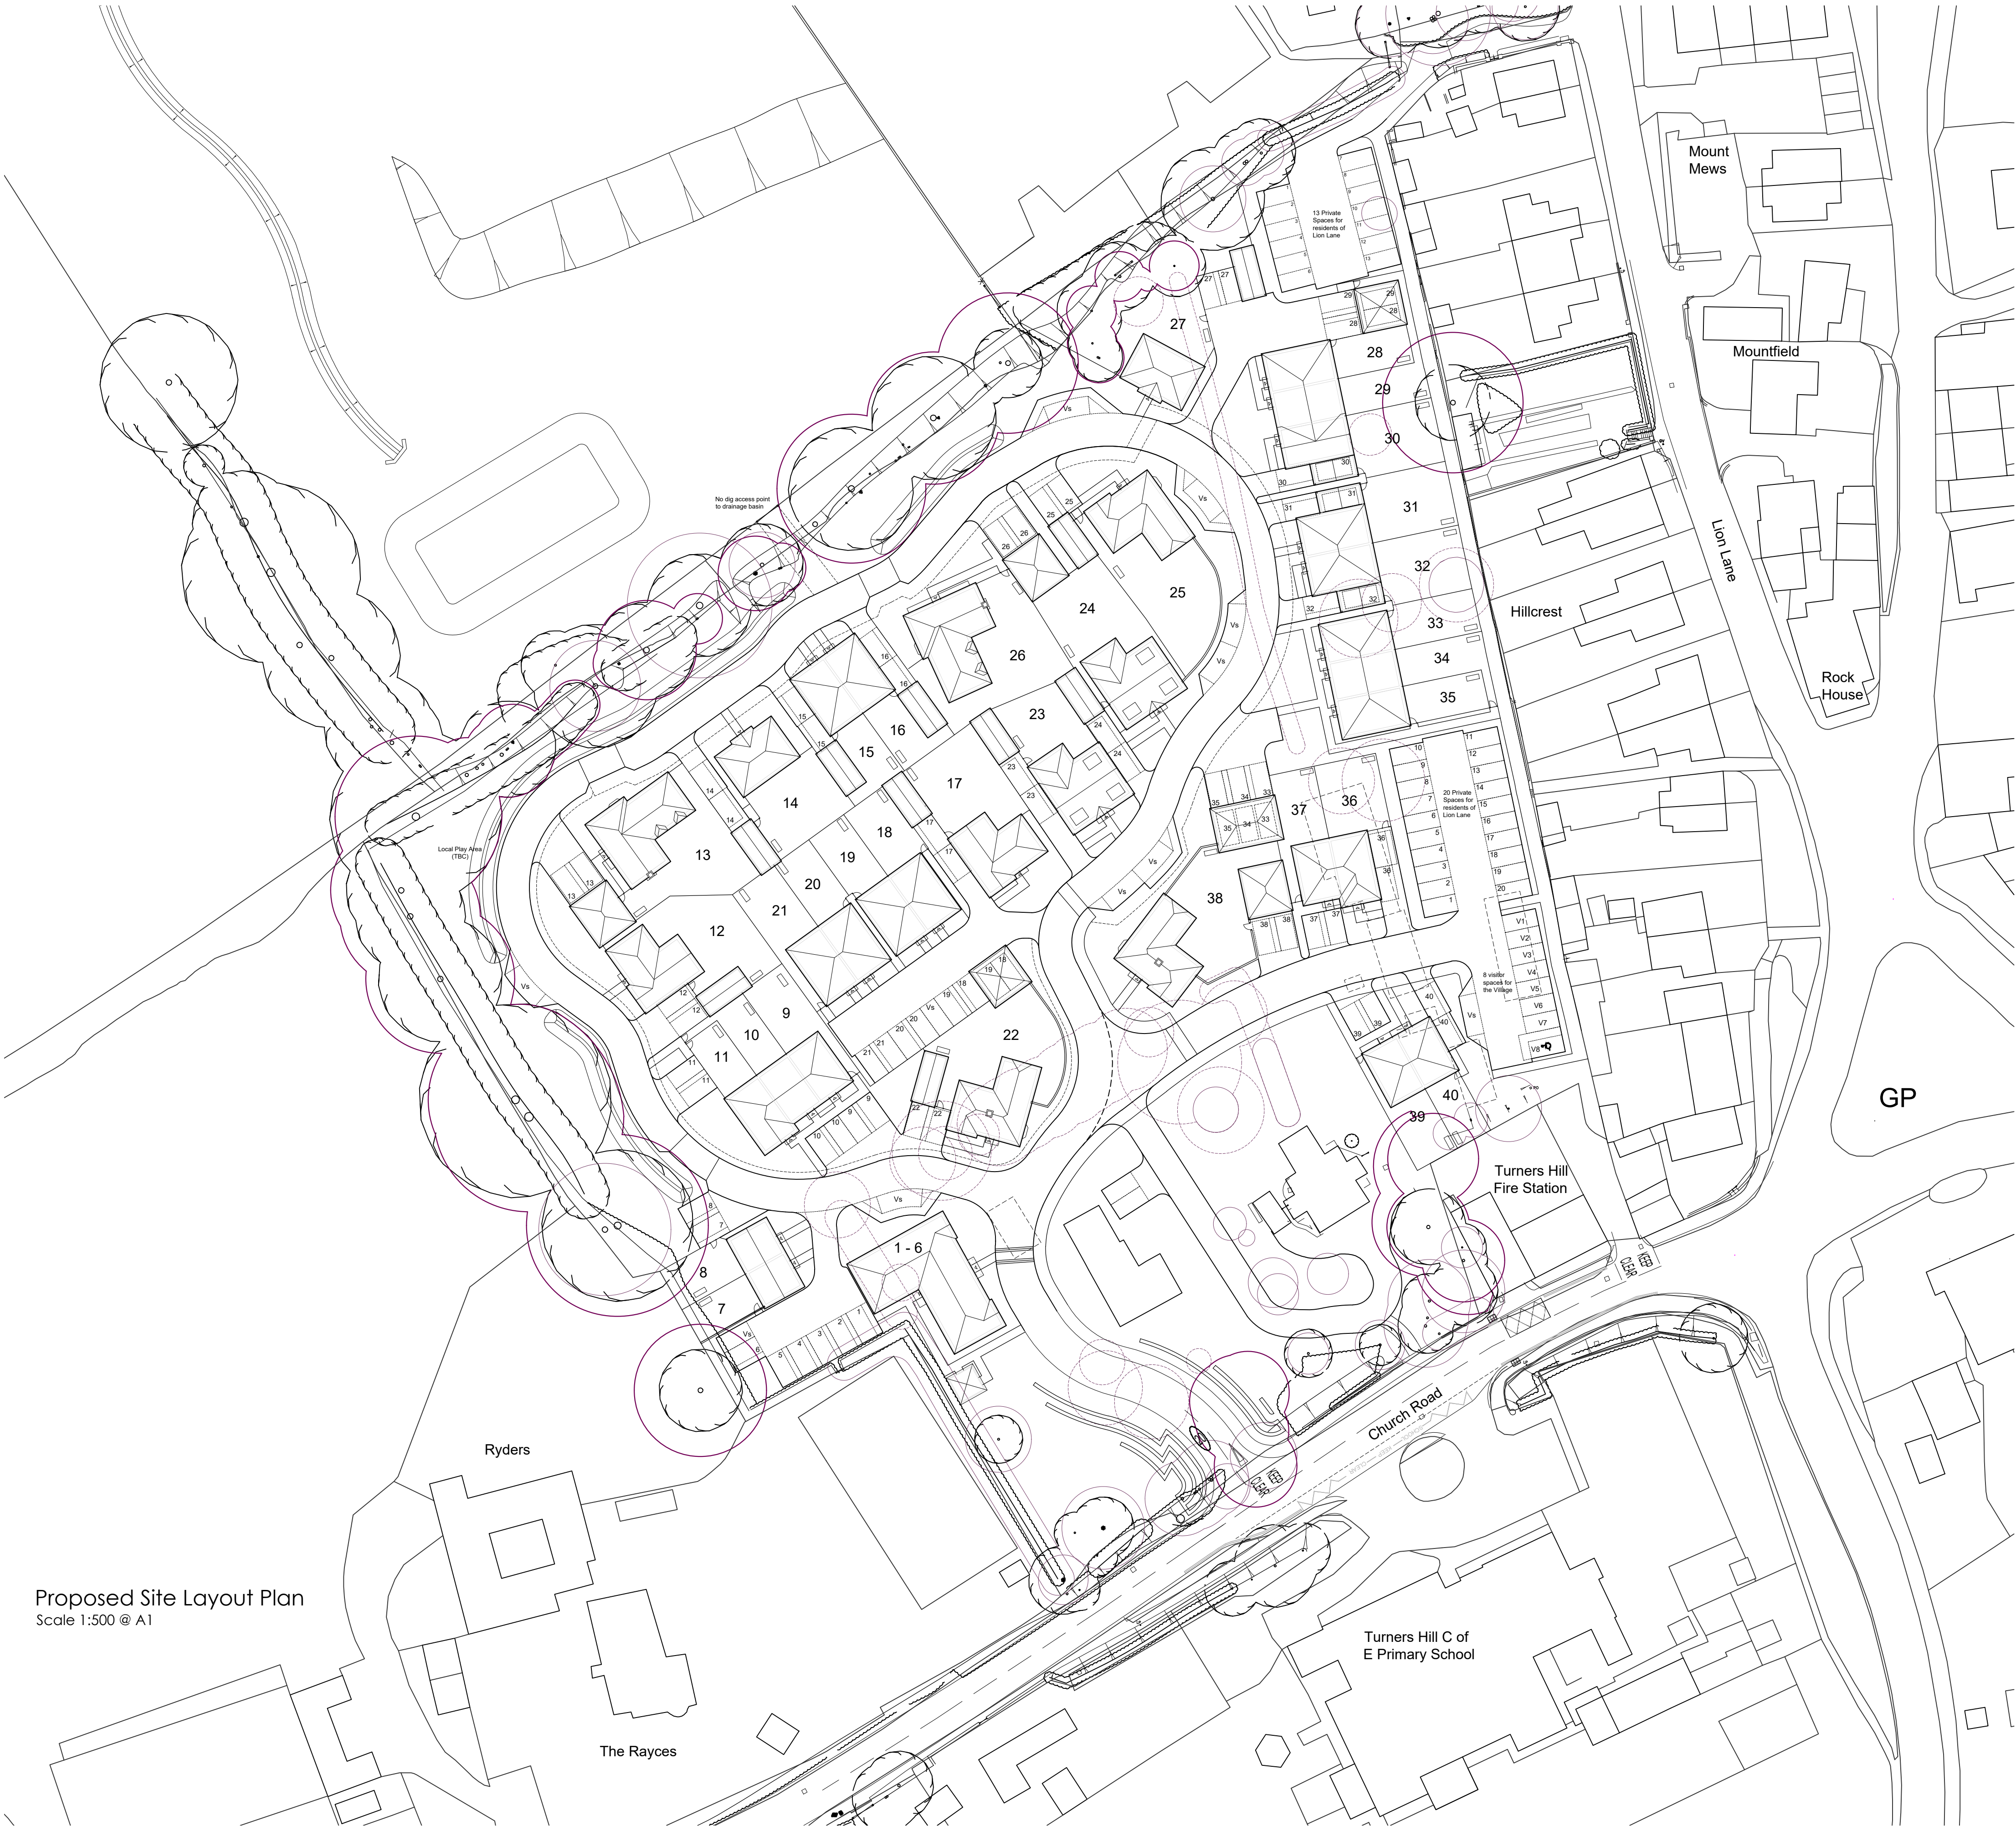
Mount Mews

13 Private Spaces for residents of Lion Lane

Mountfield

27

28

29

30

31

32

33

34

35

Lion Lane

Hillcrest

Rock House

No dig access point to drainage basin

25

24

26

23

16

15

17

14

18

13

19

20

21

12

9

10

11

22

Local Play Area (TBC)

20 Private Spaces for residents of Lion Lane

8 visitor spaces for the Village

37

36

38

40

39

GP

Turners Hill Fire Station

1 - 6

8

7

Church Road

KEEP CLEAR

Ryders

Proposed Site Layout Plan
Scale 1:500 @ A1

Turners Hill C of E Primary School

The Rayces